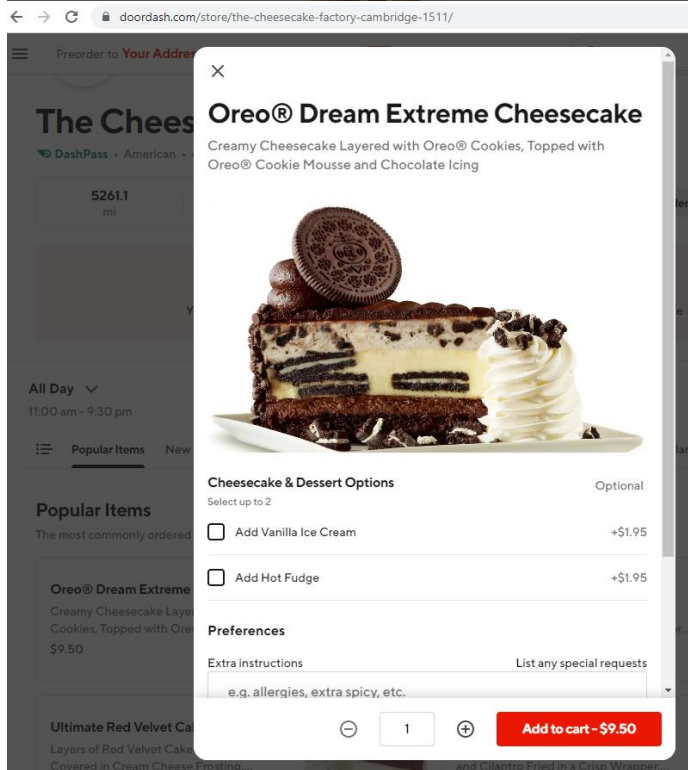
doordash.com/store/the-cheesecake-factory-cambridge-1511/

Preorder to Your Addre

The Chees

DashPass • American •

5261.1
mi

Y

All Day

11:00 am - 9:30 pm

Popular Items New

Popular Items

The most commonly ordered

Oreo® Dream Extreme

Creamy Cheesecake Laye
Cookies, Topped with Ore

$9.50

Ultimate Red Velvet Ca

Layers of Red Velvet Cake
Covered in Cream Cheese Frosting...

and Cilantro Fried in a Crisp Wrapper

×

Oreo® Dream Extreme Cheesecake

Creamy Cheesecake Layered with Oreo® Cookies, Topped with Oreo® Cookie Mousse and Chocolate Icing

Cheesecake & Dessert Options

Select up to 2

Optional

Add Vanilla Ice Cream +$1.95

Add Hot Fudge +$1.95

Preferences

Extra instructions

List any special requests

e.g. allergies, extra spicy, etc.

1

Add to cart - $9.50